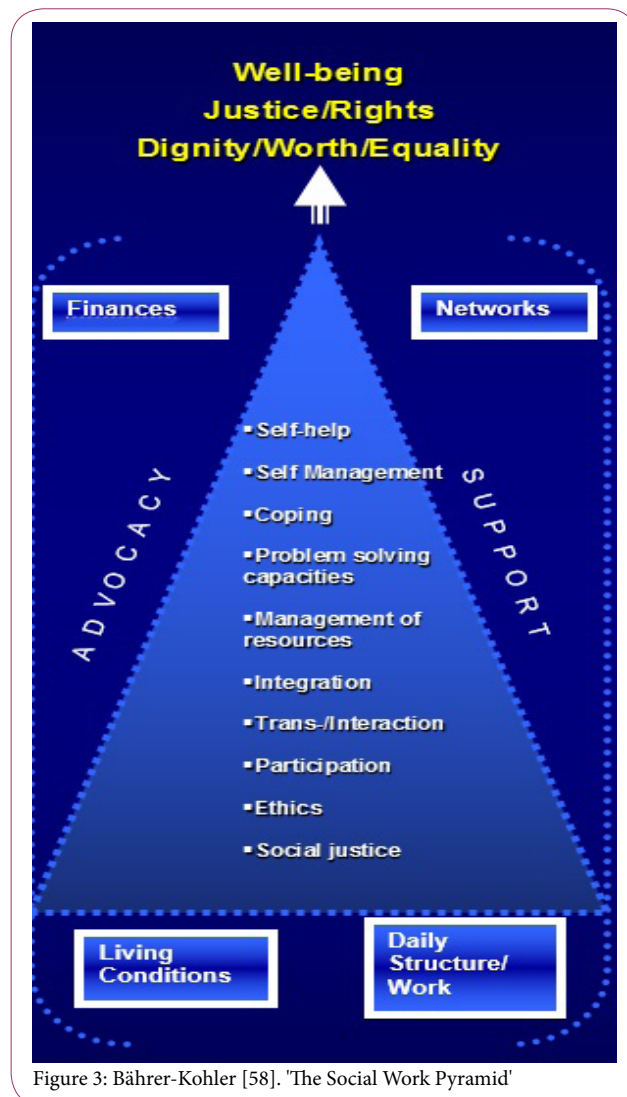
Well-being
Justice/Rights
Dignity/Worth/Equality

Finances

Networks

ADVOCACY

SUPPORT

▪Self-help
▪Self Management
▪Coping
▪Problem solving capacities
▪Management of resources
▪Integration
▪Trans-/Interaction
▪Participation
▪Ethics
▪Social justice

Living Conditions

Daily Structure/ Work

Figure 3: Bährer-Kohler [58]. 'The Social Work Pyramid'